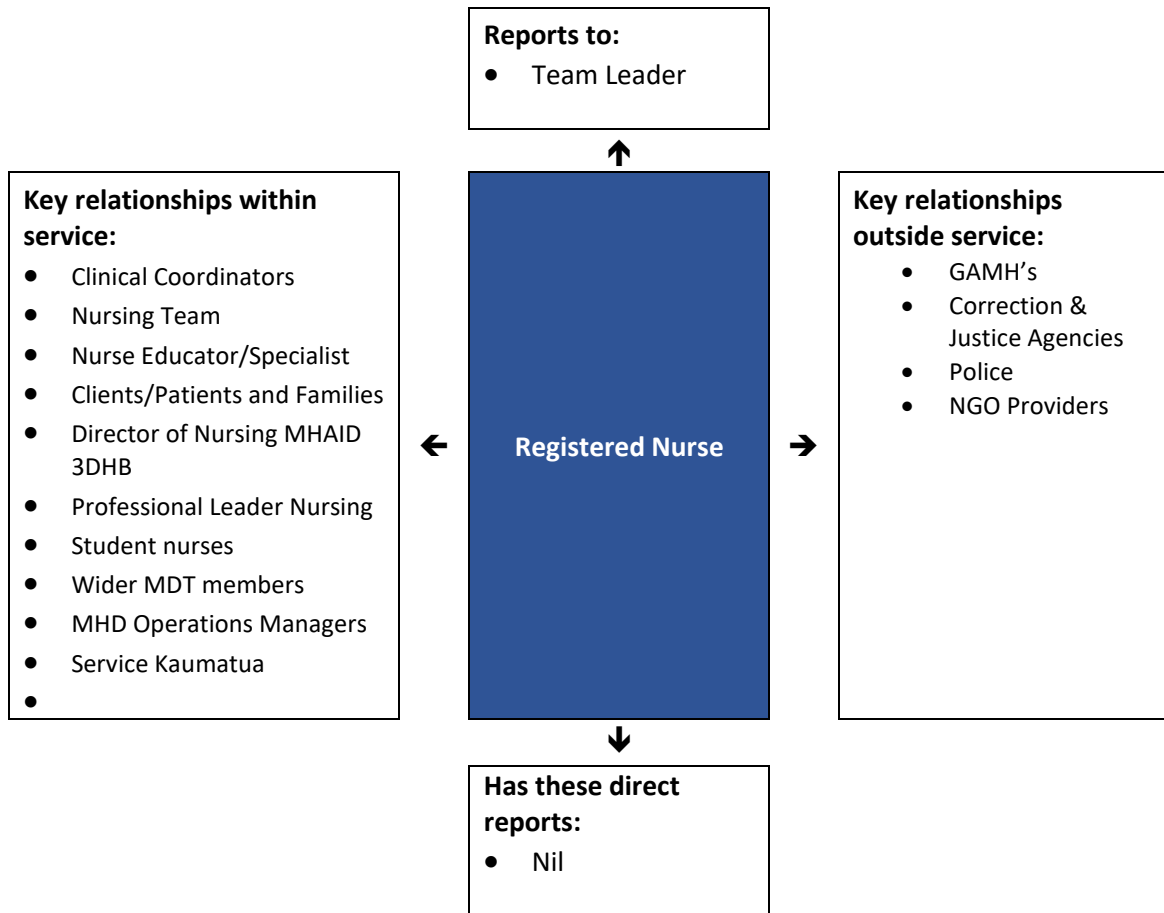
**Reports to:**
- Team Leader

**Key relationships within service:**
- Clinical Coordinators
- Nursing Team
- Nurse Educator/Specialist
- Clients/Patients and Families
- Director of Nursing MHAID 3DHB
- Professional Leader Nursing
- Student nurses
- Wider MDT members
- MHD Operations Managers
- Service Kaumatua
-

**Registered Nurse**

**Key relationships outside service:**
- GAMH's
- Correction & Justice Agencies
- Police
- NGO Providers

**Has these direct reports:**
- Nil